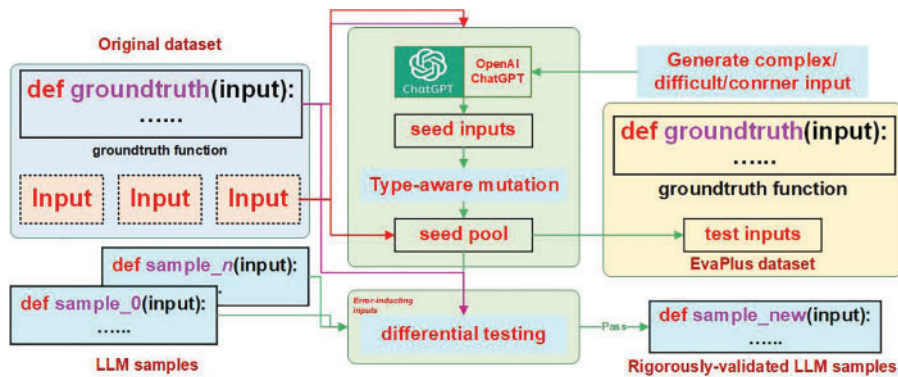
Original dataset

def groundtruth(input):
......
groundtruth function

Input
Input
Input

ChatGPT
OpenAI ChatGPT

Generate complex/ difficult/conrner input

seed inputs

Type-aware mutation

seed pool

def groundtruth(input):
......
groundtruth function

test inputs

EvaPlus dataset

def sample_n(input):

def sample_0(input):
......

LLM samples

Error-inducting inputs

differential testing

Pass

def sample_new(input):
......

Rigorously-validated LLM samples